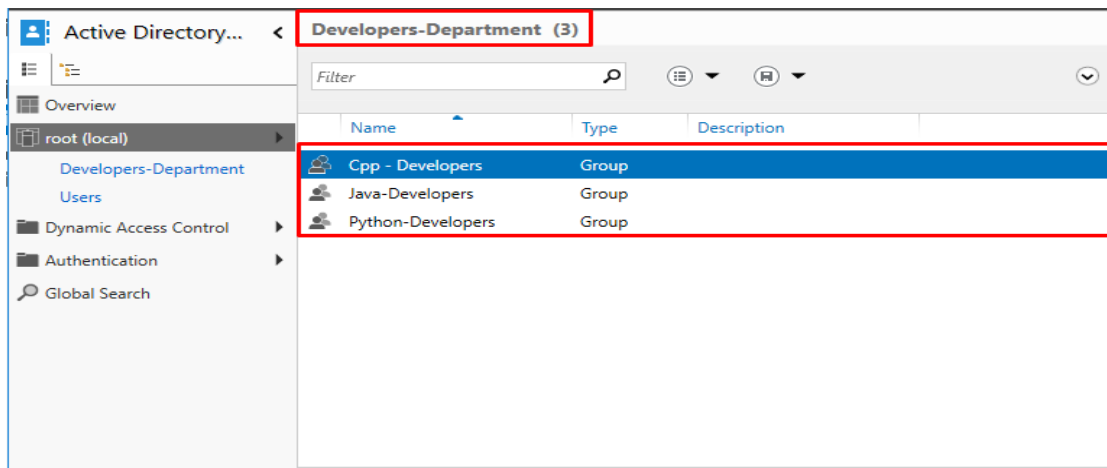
Active Directory...

Overview
root (local)
Developers-Department
Users
Dynamic Access Control
Authentication
Global Search

Developers-Department (3)

Filter

| Name | Type | Description |
|---|---|---|
| Cpp - Developers | Group | |
| Java-Developers | Group | |
| Python-Developers | Group | |